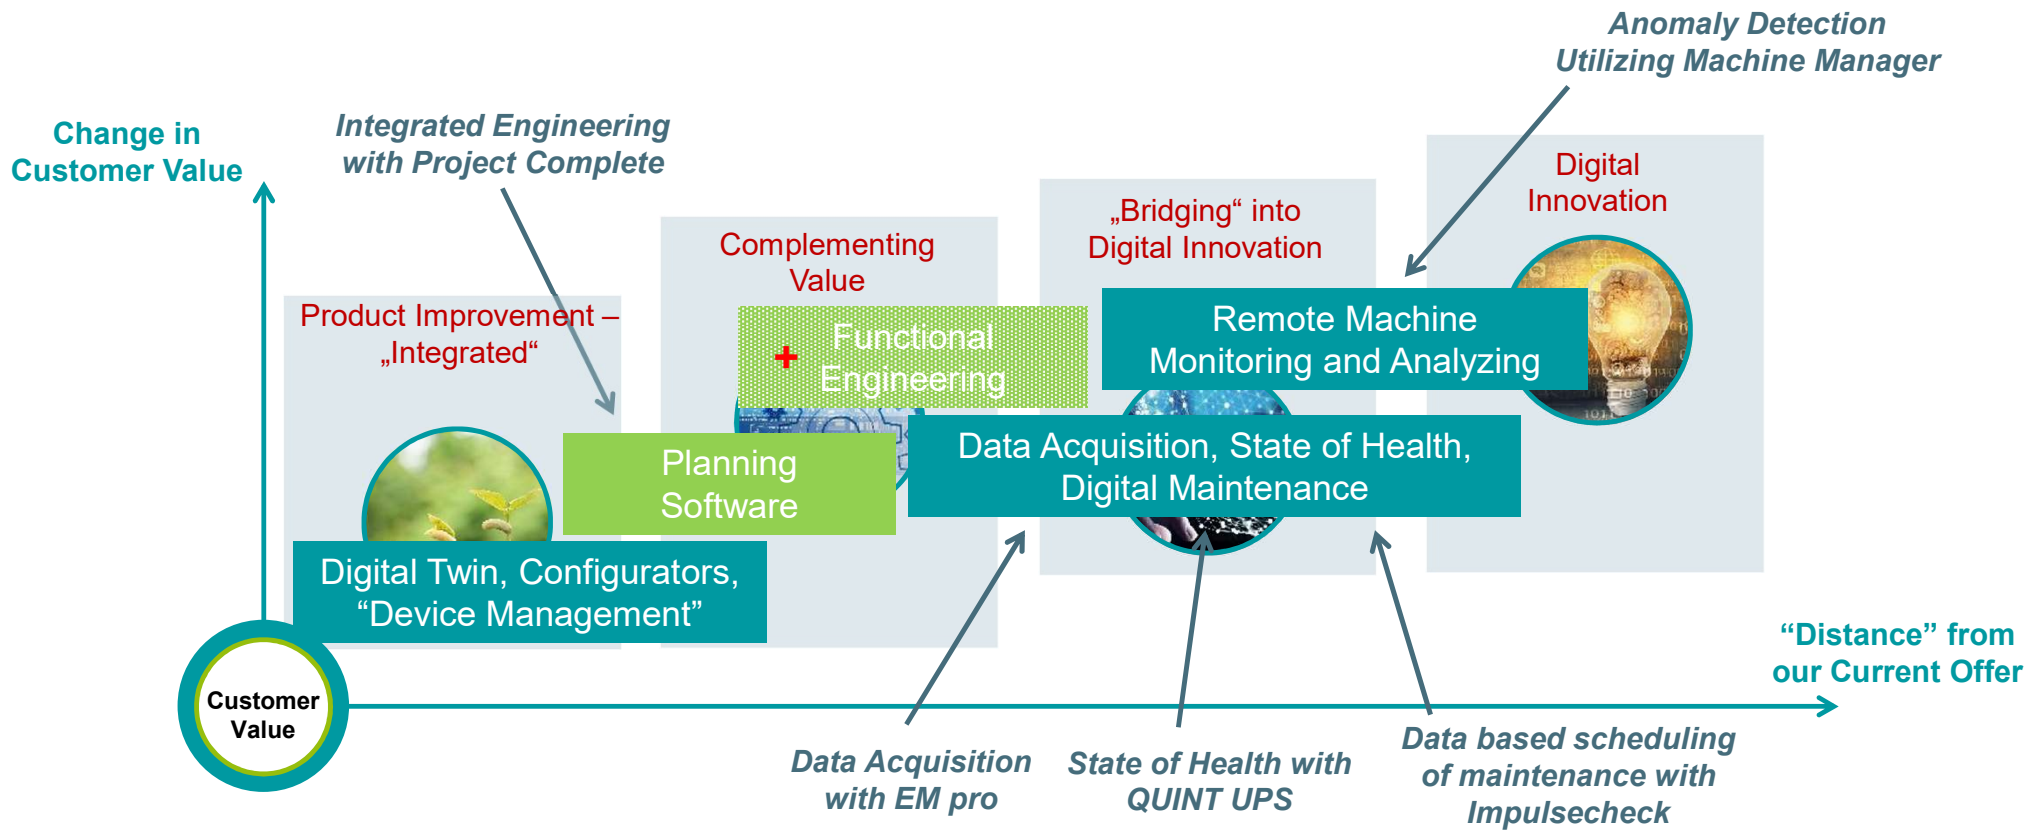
Anomaly Detection
Utilizing Machine Manager

Change in
Customer Value

Integrated Engineering
with Project Complete

Complementing
Value

„Bridging“ into
Digital Innovation

Digital
Innovation

Product Improvement –
„Integrated“

+ Functional
Engineering

Remote Machine
Monitoring and Analyzing

Planning
Software

Data Acquisition, State of Health,
Digital Maintenance

Digital Twin, Configurators,
“Device Management”

“Distance” from
our Current Offer

Customer
Value

Data Acquisition
with EM pro

State of Health with
QUINT UPS

Data based scheduling
of maintenance with
Impulsecheck